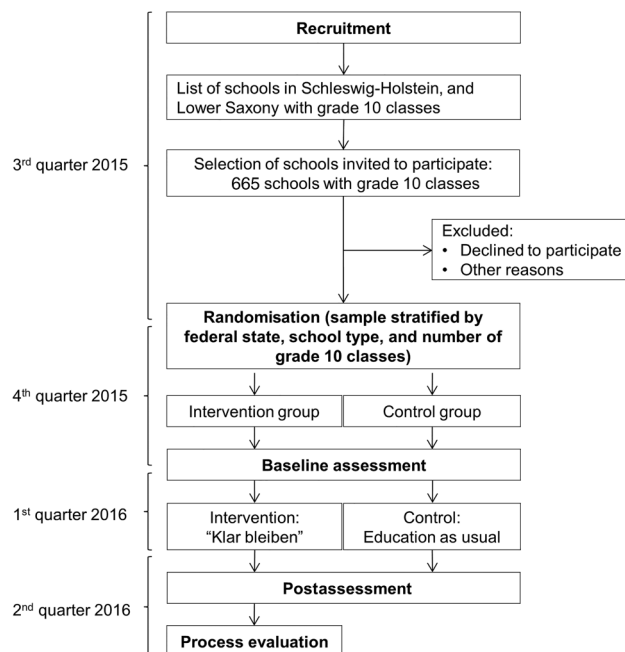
Recruitment

List of schools in Schleswig-Holstein, and Lower Saxony with grade 10 classes

3$^{rd}$ quarter 2015

Selection of schools invited to participate: 665 schools with grade 10 classes

Excluded:
• Declined to participate
• Other reasons

Randomisation (sample stratified by federal state, school type, and number of grade 10 classes)

4$^{th}$ quarter 2015

Intervention group

Control group

Baseline assessment

1$^{st}$ quarter 2016

Intervention: “Klar bleiben”

Control: Education as usual

Postassessment

2$^{nd}$ quarter 2016

Process evaluation